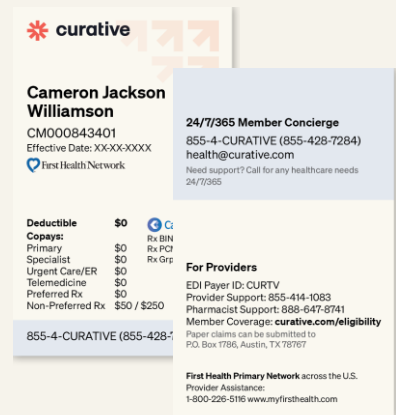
curative

Cameron Jackson Williamson
CM000843401
Effective Date: XX-XX-XXXX
First Health Network

| Deductible | $0 |
|---|---|
| Copays: | |
| Primary | $0 |
| Specialist | $0 |
| Urgent Care/ER | $0 |
| Telemedicine | $0 |
| Preferred Rx | $0 |
| Non-Preferred Rx | $50 / $250 |

Ca
Rx BIN
Rx PCN
Rx Grp

855-4-CURATIVE (855-428-

24/7/365 Member Concierge
855-4-CURATIVE (855-428-7284)
health@curative.com
Need support? Call for any healthcare needs 24/7/365

For Providers
EDI Payer ID: CURTV
Provider Support: 855-414-1083
Pharmacist Support: 888-647-8741
Member Coverage: curative.com/eligibility
Paper claims can be submitted to P.O. Box 1786, Austin, TX 78767

First Health Primary Network across the U.S.
Provider Assistance:
1-800-226-5116 www.myfirsthealth.com